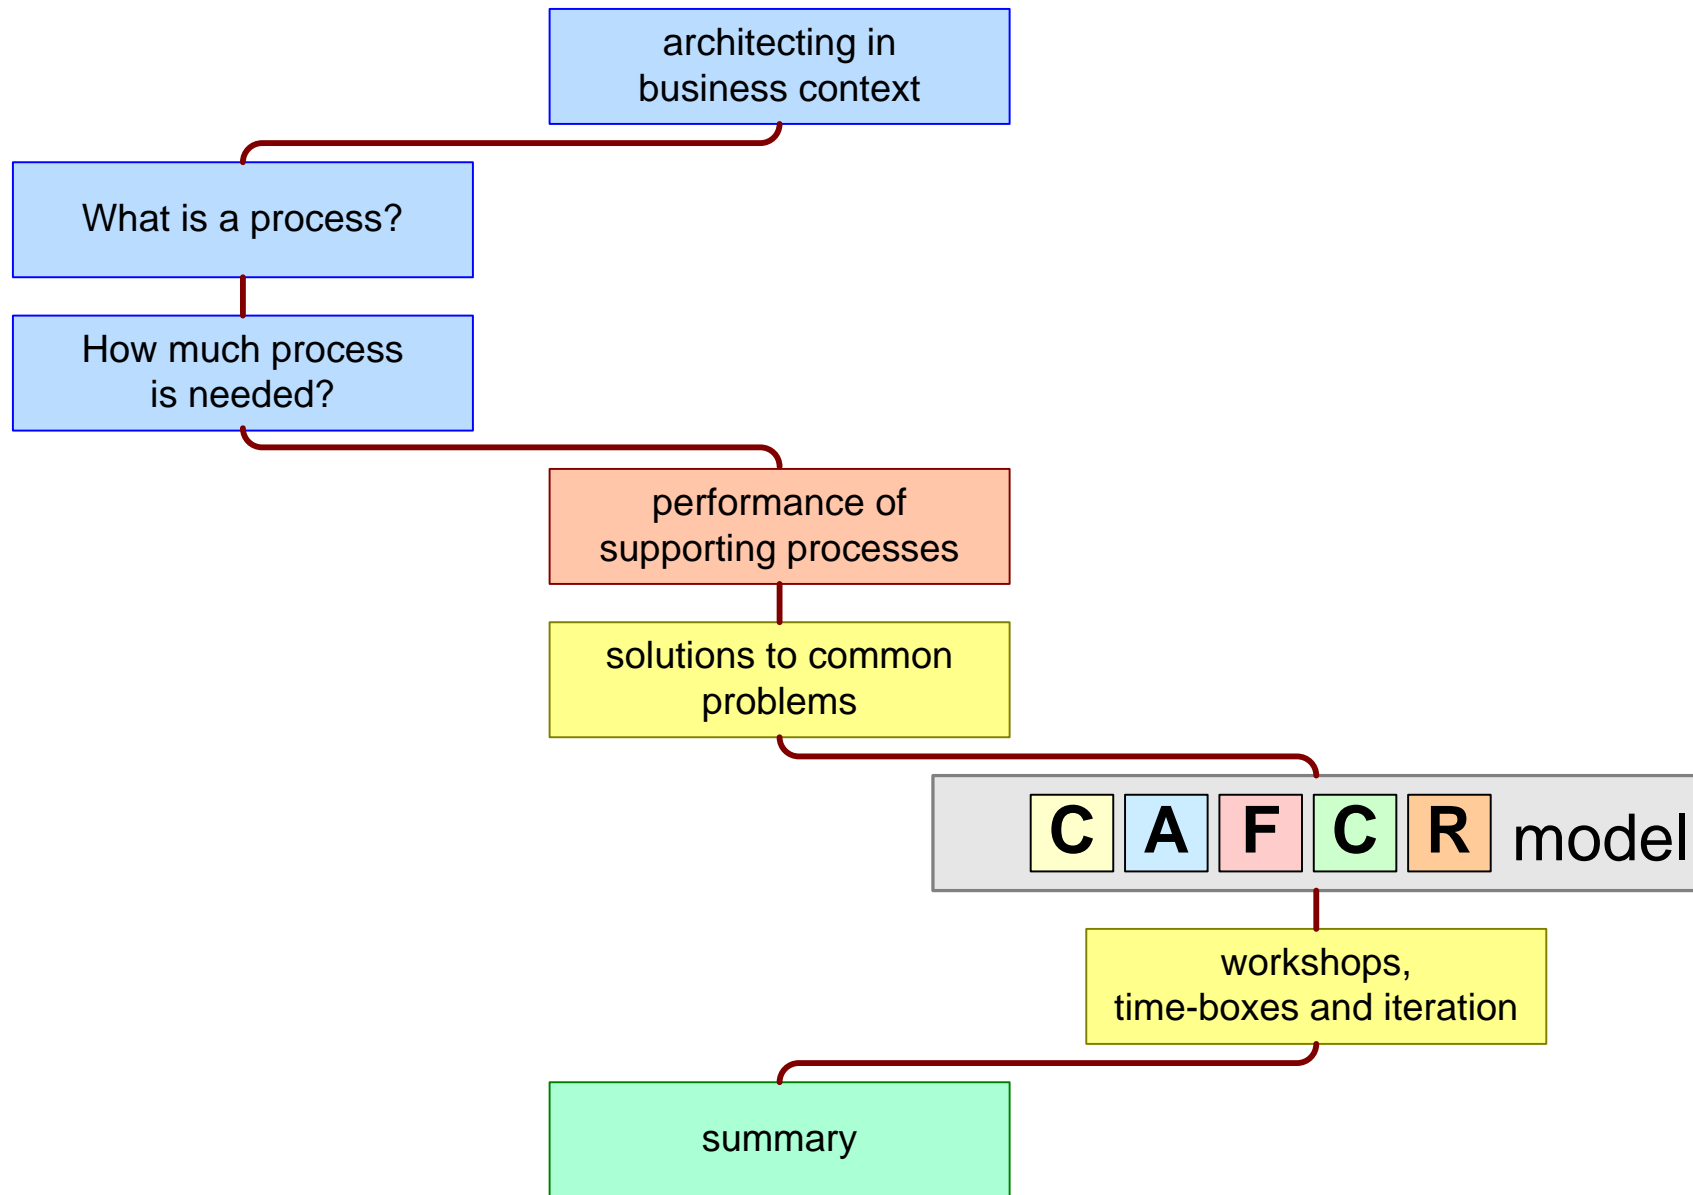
architecting in business context

What is a process?

How much process is needed?

performance of supporting processes

solutions to common problems

C A F C R model

workshops, time-boxes and iteration

summary